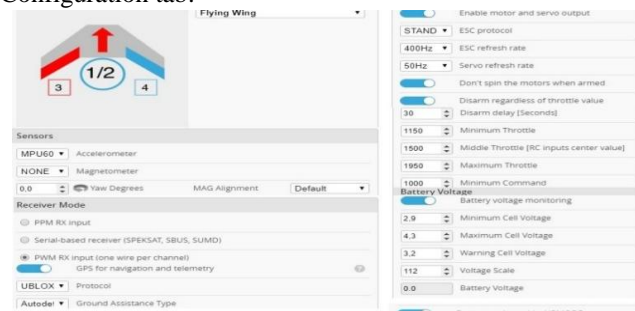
Configuration tab.

Flying Wing

1/2

3

4

Sensors

MPU60 Accelerometer

NONE Magnetometer

0.0 Yaw Degrees MAG Alignment Default

Receiver Mode

PPM RX input

Serial-based receiver (SPEKSAT, SBUS, SUMD)

PWM RX input (one wire per channel)

GPS for navigation and telemetry

UBLOX Protocol

Autodet Ground Assistance Type

Enable motor and servo output

STAND ESC protocol

400Hz ESC refresh rate

50Hz Servo refresh rate

Don't spin the motors when armed

Disarm regardless of throttle value

30 Disarm delay [Seconds]

1150 Minimum Throttle

1500 Middle Throttle [RC inputs center value]

1950 Maximum Throttle

1000 Minimum Command

Battery Voltage

Battery voltage monitoring

2.9 Minimum Cell Voltage

4.3 Maximum Cell Voltage

3.2 Warning Cell Voltage

112 Voltage Scale

0.0 Battery Voltage